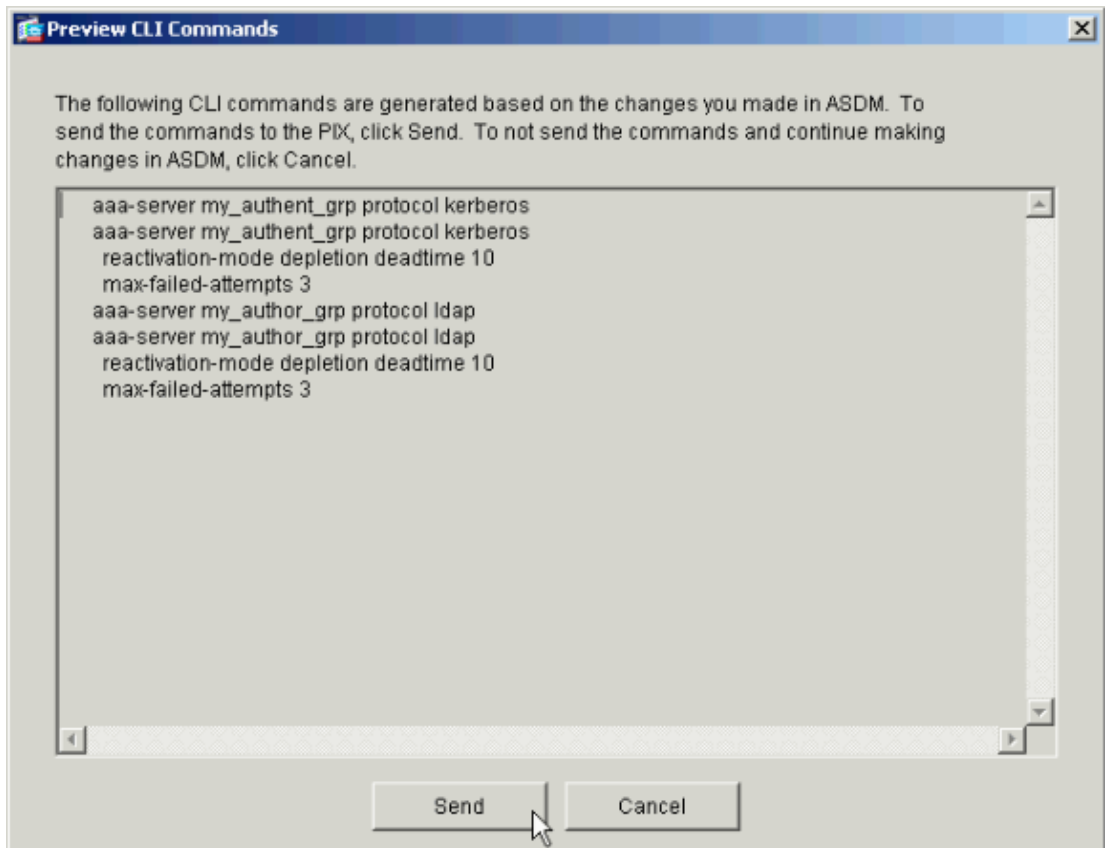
Preview CLI Commands

The following CLI commands are generated based on the changes you made in ASDM. To send the commands to the PIX, click Send. To not send the commands and continue making changes in ASDM, click Cancel.

aaa-server my_authent_grp protocol kerberos
aaa-server my_authent_grp protocol kerberos
reactivation-mode depletion deadtime 10
max-failed-attempts 3
aaa-server my_author_grp protocol ldap
aaa-server my_author_grp protocol ldap
reactivation-mode depletion deadtime 10
max-failed-attempts 3

Send
Cancel